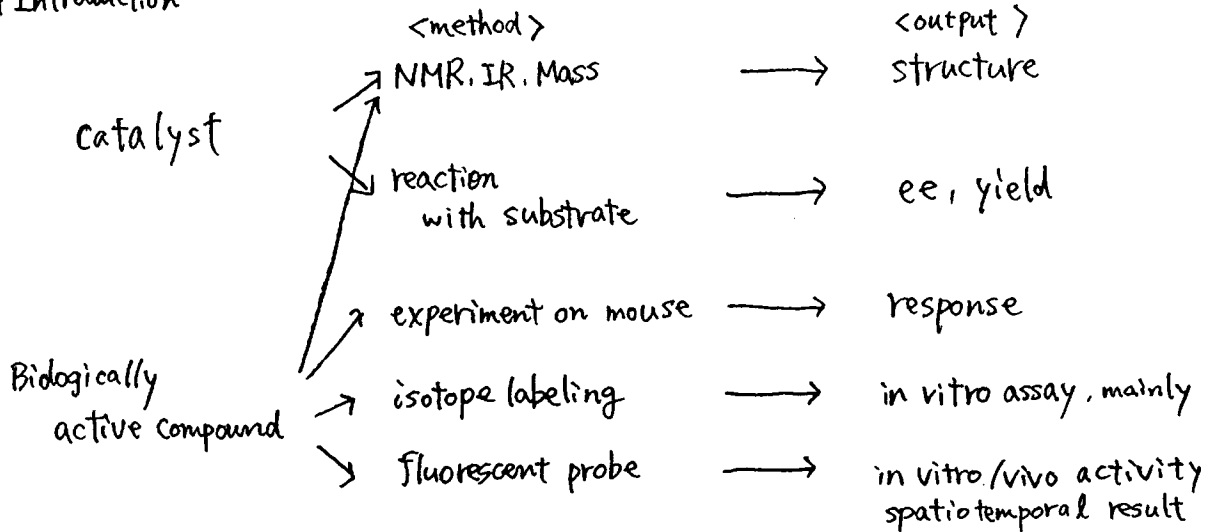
Introduction

<method> <output>

catalyst

NMR, IR, Mass → structure

reaction with substrate → ee, yield

experiment on mouse → response

Biologically active compound

isotope labeling → in vitro assay, mainly

fluorescent probe → in vitro/vivo activity spatiotemporal result